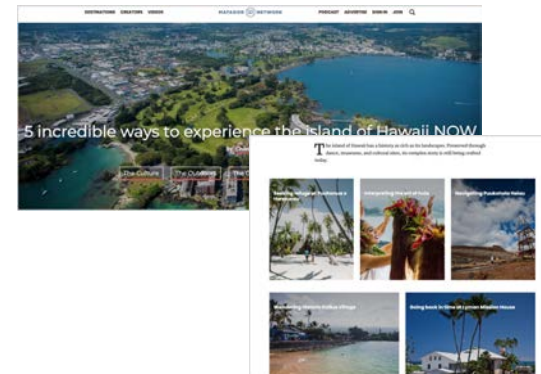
DESTINATIONS CREATORS VIDEOS MATADOR NETWORK PODCAST ADVERTISE SIGN IN JOIN

5 incredible ways to experience the Island of Hawaii NOW

The Culture The Outdoors The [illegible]

The Island of Hawaii has a history as rich as its landscapes. Preserved through dance, museums, and cultural sites, its complex story is still being crafted today.

Seeking refuge at Puuhonua o Honaunau

Interpreting the art of hula

Navigating Puukohola Heiau

Wandering historic Kailua Village

Going back in time at Lyman Mission House